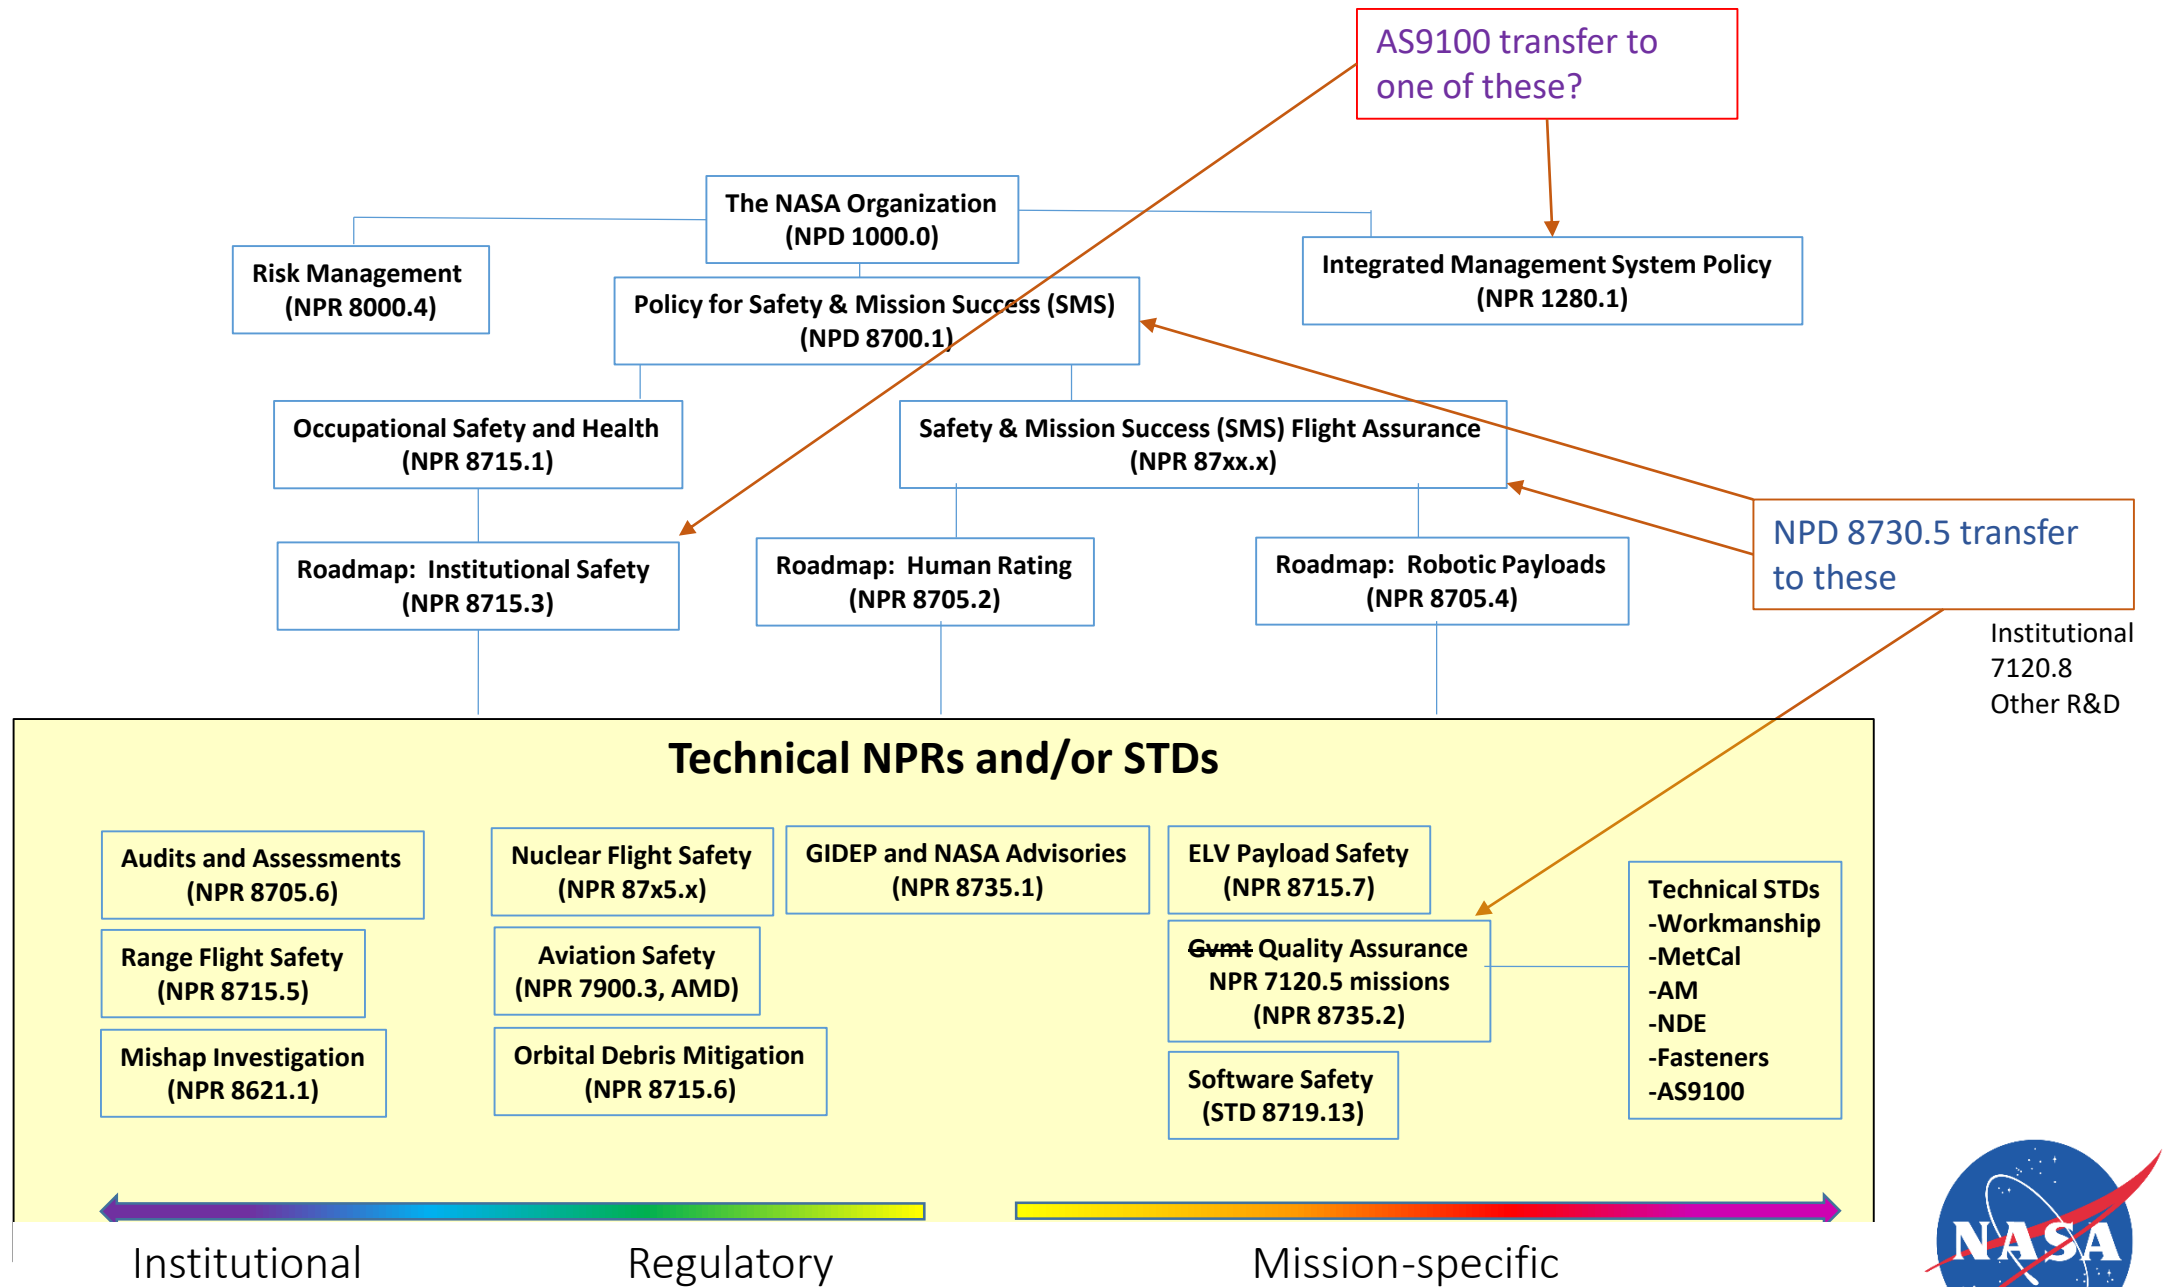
AS9100 transfer to one of these?

The NASA Organization
(NPD 1000.0)

Risk Management
(NPR 8000.4)

Policy for Safety & Mission Success (SMS)
(NPD 8700.1)

Integrated Management System Policy
(NPR 1280.1)

Occupational Safety and Health
(NPR 8715.1)

Safety & Mission Success (SMS) Flight Assurance
(NPR 87xx.x)

NPD 8730.5 transfer to these

Roadmap: Institutional Safety
(NPR 8715.3)

Roadmap: Human Rating
(NPR 8705.2)

Roadmap: Robotic Payloads
(NPR 8705.4)

Institutional
7120.8
Other R&D

Technical NPRs and/or STDs

Audits and Assessments
(NPR 8705.6)

Nuclear Flight Safety
(NPR 87x5.x)

GIDEP and NASA Advisories
(NPR 8735.1)

ELV Payload Safety
(NPR 8715.7)

Range Flight Safety
(NPR 8715.5)

Aviation Safety
(NPR 7900.3, AMD)

~~Gvmt~~ Quality Assurance
NPR 7120.5 missions
(NPR 8735.2)

Technical STDs
-Workmanship
-MetCal
-AM
-NDE
-Fasteners
-AS9100

Mishap Investigation
(NPR 8621.1)

Orbital Debris Mitigation
(NPR 8715.6)

Software Safety
(STD 8719.13)

Institutional Regulatory Mission-specific

NASA